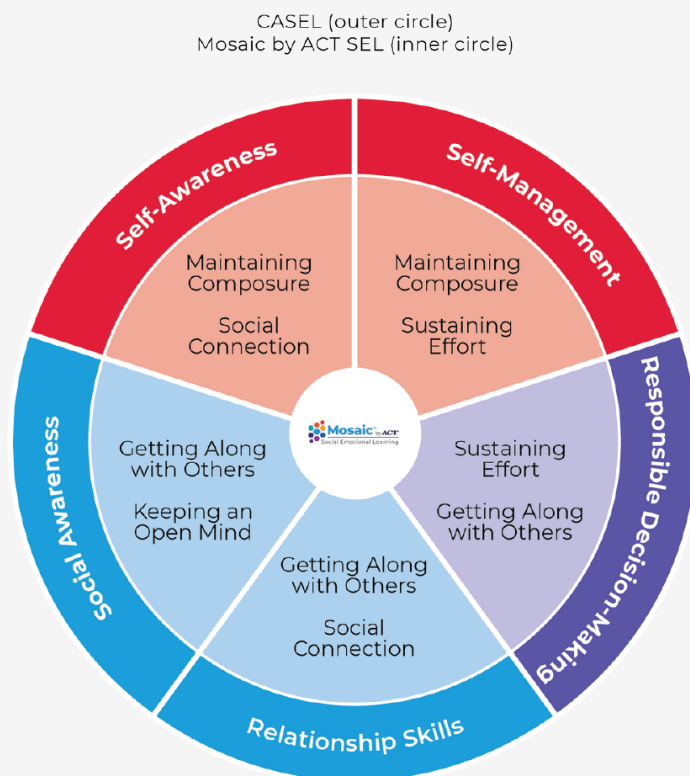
CASEL (outer circle)
Mosaic by ACT SEL (inner circle)

Self-Awareness

Maintaining Composure

Social Connection

Self-Management

Maintaining Composure

Sustaining Effort

Mosaic by ACT
Social Emotional Learning

Social Awareness

Getting Along with Others

Keeping an Open Mind

Responsible Decision-Making

Sustaining Effort

Getting Along with Others

Getting Along with Others

Social Connection

Relationship Skills